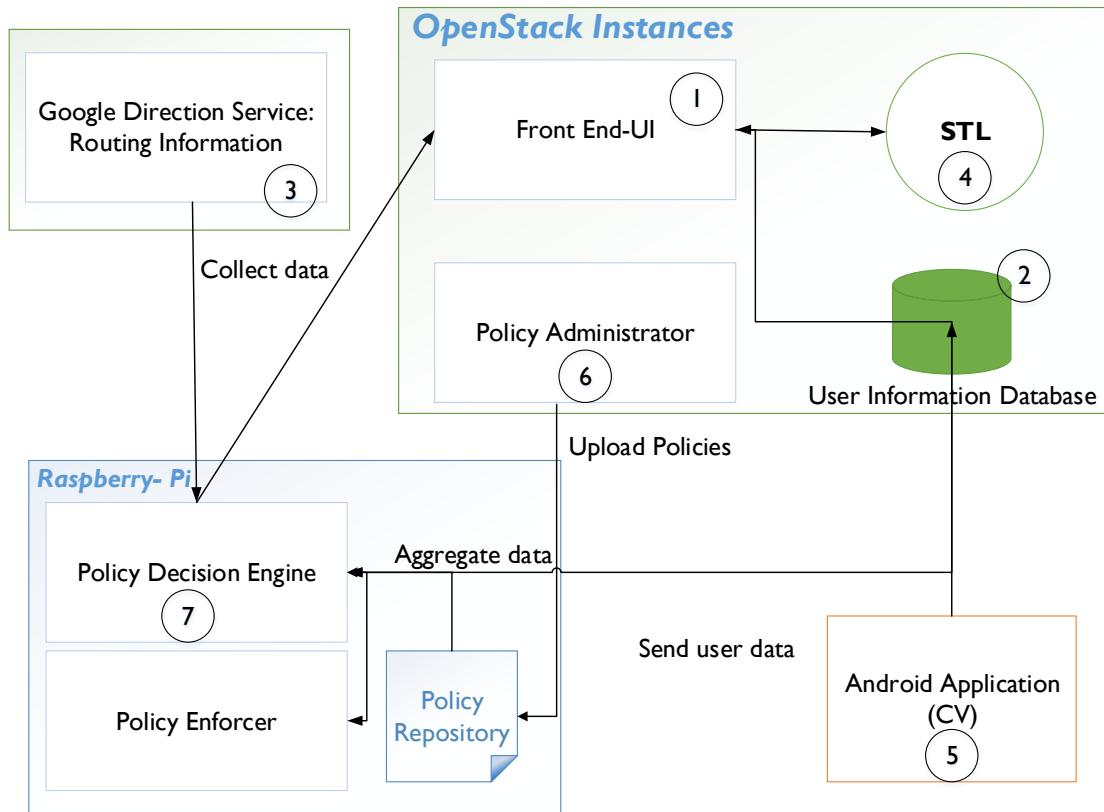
OpenStack Instances

Google Direction Service: Routing Information
3

Front End-UI
1

STL
4

2

Collect data

Policy Administrator
6

User Information Database

Upload Policies

Raspberry- Pi

Aggregate data

Policy Decision Engine
7

Send user data

Policy Enforcer

Policy Repository

Android Application (CV)
5